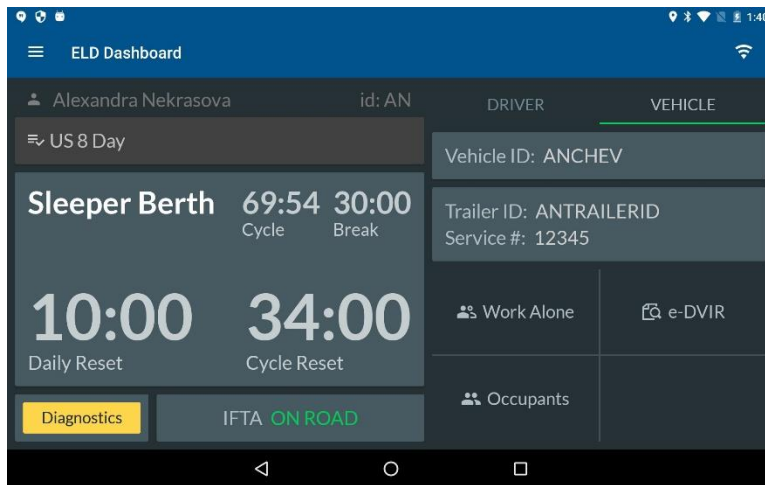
1:40

ELD Dashboard

Alexandra Nekrasova id: AN

US 8 Day

Sleeper Berth 69:54 Cycle 30:00 Break

10:00 Daily Reset

34:00 Cycle Reset

Diagnostics

IFTA ON ROAD

DRIVER VEHICLE

Vehicle ID: ANCHEV

Trailer ID: ANTRAILERID
Service #: 12345

Work Alone

e-DVIR

Occupants